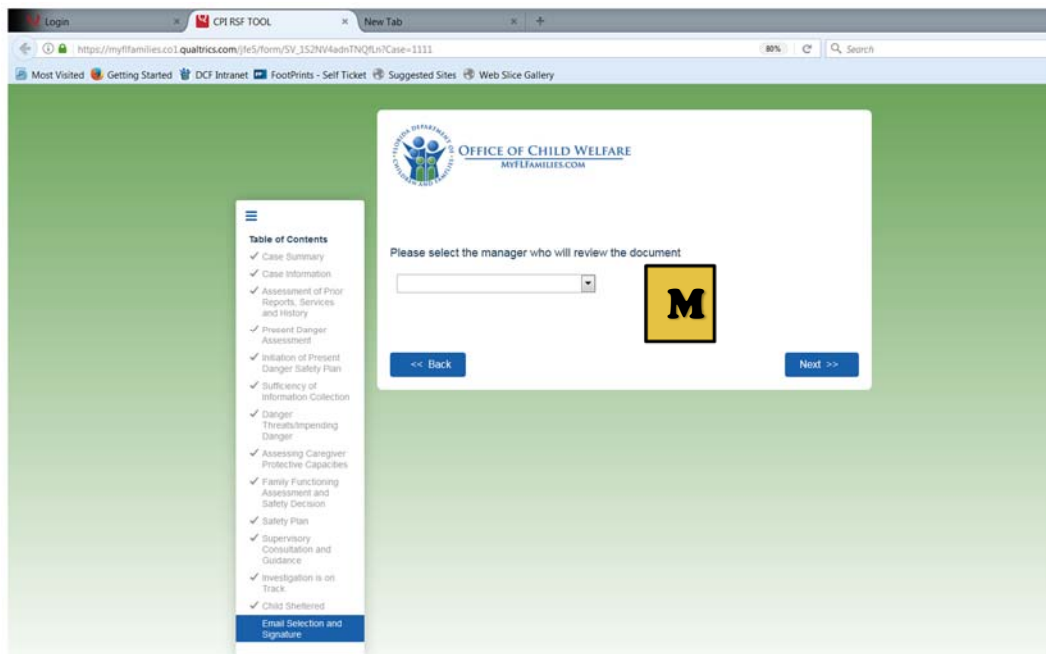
Login ×
CPI RSF TOOL ×
New Tab ×
https://myflfamilies.co1.qualtrics.com/jfe5/form/SV_1S2NV4adnTNQfLn?Case=1111
80%
Search
Most Visited Getting Started DCF Intranet FootPrints - Self Ticket Suggested Sites Web Slice Gallery

FLORIDA DEPARTMENT OF CHILDREN AND FAMILIES
OFFICE OF CHILD WELFARE
MYFLFAMILIES.COM

Table of Contents
✓ Case Summary
✓ Case Information
✓ Assessment of Prior Reports, Services and History
✓ Present Danger Assessment
✓ Initiation of Present Danger Safety Plan
✓ Sufficiency of Information Collection
✓ Danger Threats/Impending Danger
✓ Assessing Caregiver Protective Capacities
✓ Family Functioning Assessment and Safety Decision
✓ Safety Plan
✓ Supervisory Consultation and Guidance
✓ Investigation is on Track
✓ Child Sheltered
Email Selection and Signature

Please select the manager who will review the document

M

<< Back
Next >>